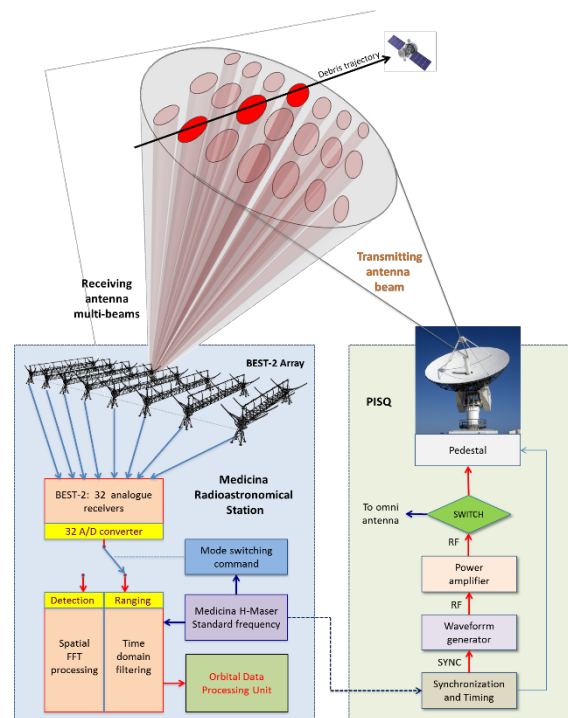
Debris trajectory

Transmitting antenna beam

Receiving antenna multi-beams

BEST-2 Array

PISQ

Medicina Radioastronomical Station

BEST-2: 32 analogue receivers

32 A/D converter

Mode switching command

Detection

Ranging

Spatial FFT processing

Time domain filtering

Medicina H-Maser Standard frequency

Orbital Data Processing Unit

Pedestal

To omni antenna

SWITCH

RF

Power amplifier

RF

Waveforrm generator

SYNC

Synchronization and Timing